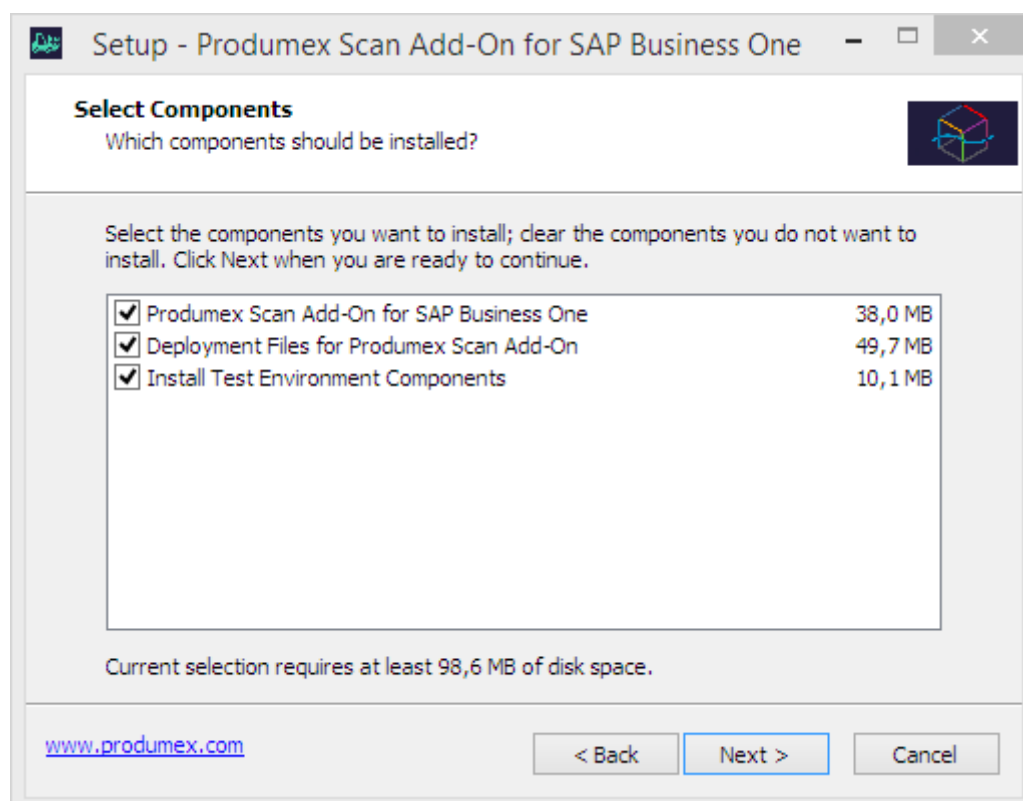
Setup - Produmex Scan Add-On for SAP Business One

Select Components
Which components should be installed?

Select the components you want to install; clear the components you do not want to install. Click Next when you are ready to continue.

| | | |
|---|---|---|
| ☑ | Produmex Scan Add-On for SAP Business One | 38,0 MB |
| ☑ | Deployment Files for Produmex Scan Add-On | 49,7 MB |
| ☑ | Install Test Environment Components | 10,1 MB |

Current selection requires at least 98,6 MB of disk space.

www.produmex.com

< Back Next > Cancel